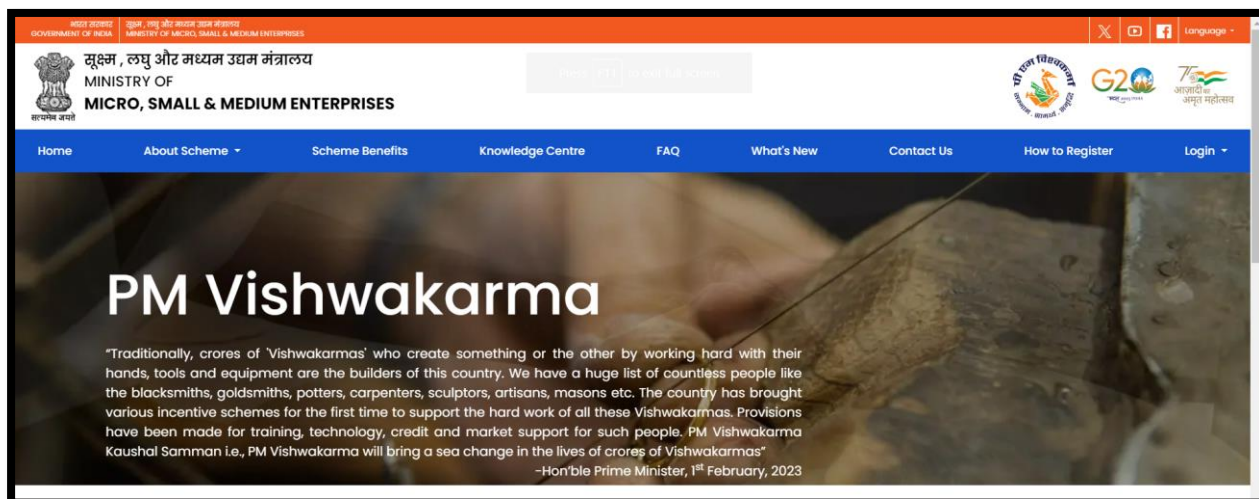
भारत सरकार GOVERNMENT OF INDIA | सूक्ष्म, लघु और मध्यम उद्यम मंत्रालय MINISTRY OF MICRO, SMALL & MEDIUM ENTERPRISES

Language

सूक्ष्म , लघु और मध्यम उद्यम मंत्रालय
MINISTRY OF
MICRO, SMALL & MEDIUM ENTERPRISES

सत्यमेव जयते

Press F11 to exit full screen

पी एम विश्वकर्मा

G20

आज़ादी का अमृत महोत्सव

Home | About Scheme | Scheme Benefits | Knowledge Centre | FAQ | What's New | Contact Us | How to Register | Login

PM Vishwakarma

"Traditionally, crores of 'Vishwakarmas' who create something or the other by working hard with their hands, tools and equipment are the builders of this country. We have a huge list of countless people like the blacksmiths, goldsmiths, potters, carpenters, sculptors, artisans, masons etc. The country has brought various incentive schemes for the first time to support the hard work of all these Vishwakarmas. Provisions have been made for training, technology, credit and market support for such people. PM Vishwakarma Kaushal Samman i.e., PM Vishwakarma will bring a sea change in the lives of crores of Vishwakarmas"
-Hon'ble Prime Minister, 1$^{st}$ February, 2023